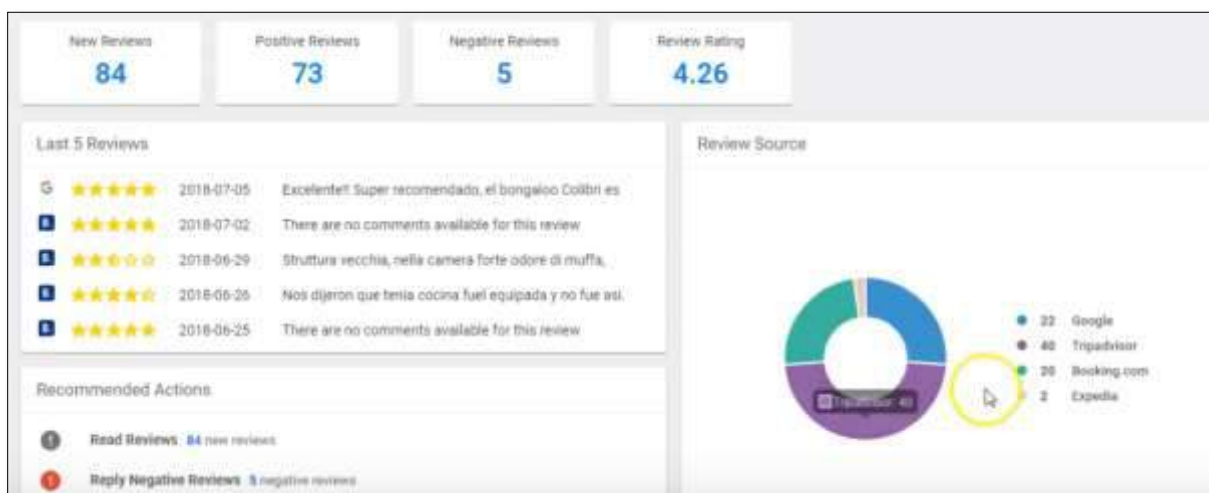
New Reviews
84

Positive Reviews
73

Negative Reviews
5

Review Rating
4.26

Last 5 Reviews

G 2018-07-05 Excelente!! Super recomendado, el bongaloo Colibri es

B 2018-07-02 There are no comments available for this review

B 2018-06-29 Struttura vecchia, nella camera forte odore di muffa,

B 2018-06-26 Nos dijeron que tenia cocina fuel equipada y no fue asi.

B 2018-06-25 There are no comments available for this review

Recommended Actions

Read Reviews 84 new reviews

Reply Negative Reviews 5 negative reviews

Review Source

Tripadvisor: 40

22 Google
40 Tripadvisor
20 Booking.com
2 Expedia